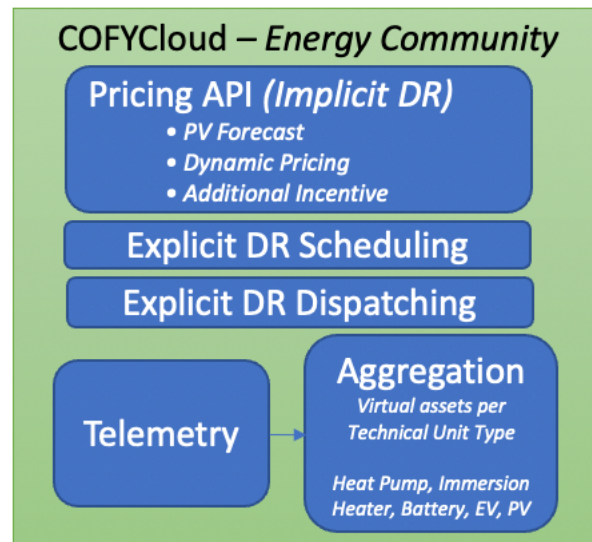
COFYCloud – *Energy Community*

Pricing API *(Implicit DR)*

- *PV Forecast*
- *Dynamic Pricing*
- *Additional Incentive*

Explicit DR Scheduling

Explicit DR Dispatching

Telemetry

Aggregation

*Virtual assets per Technical Unit Type*

*Heat Pump, Immersion Heater, Battery, EV, PV*